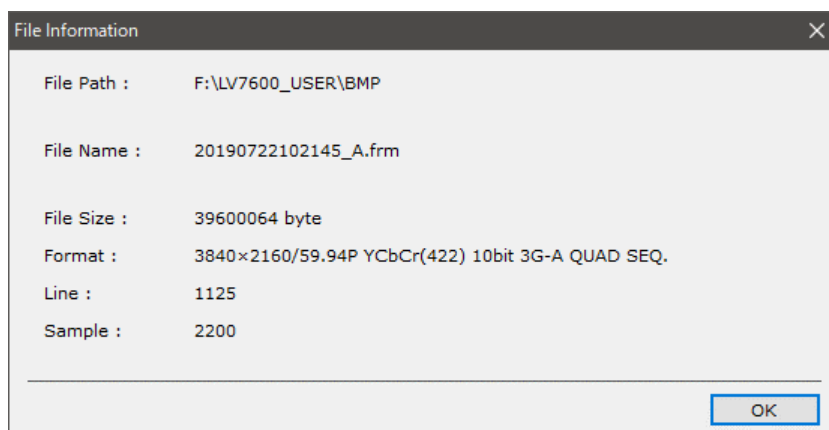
File Information
×

File Path : F:\LV7600_USER\BMP

File Name : 20190722102145_A.frm

File Size : 39600064 byte

Format : 3840×2160/59.94P YCbCr(422) 10bit 3G-A QUAD SEQ.

Line : 1125

Sample : 2200

OK